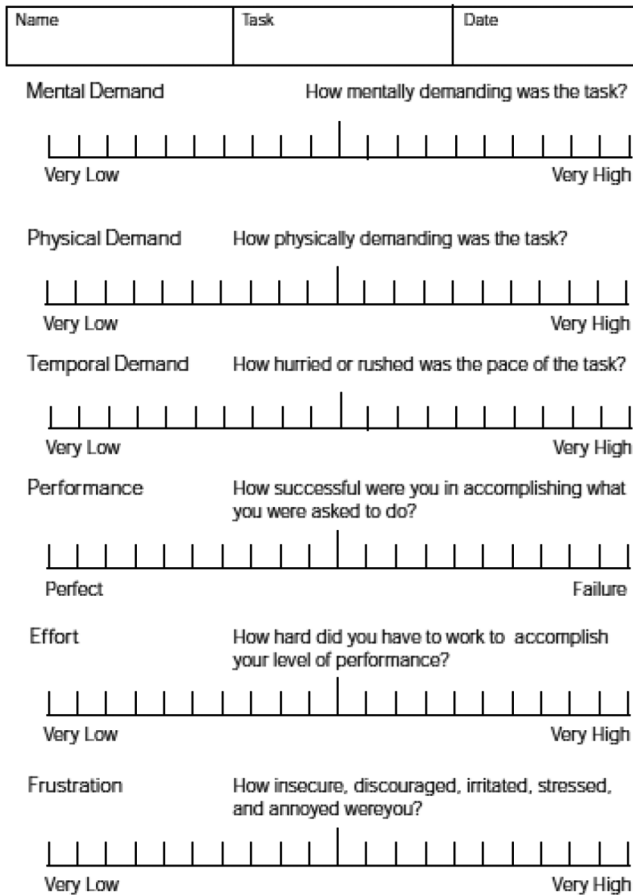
| Name | Task | Date |
|---|---|---|

Mental Demand How mentally demanding was the task?

Very Low Very High

Physical Demand How physically demanding was the task?

Very Low Very High

Temporal Demand How hurried or rushed was the pace of the task?

Very Low Very High

Performance How successful were you in accomplishing what you were asked to do?

Perfect Failure

Effort How hard did you have to work to accomplish your level of performance?

Very Low Very High

Frustration How insecure, discouraged, irritated, stressed, and annoyed wereyou?

Very Low Very High